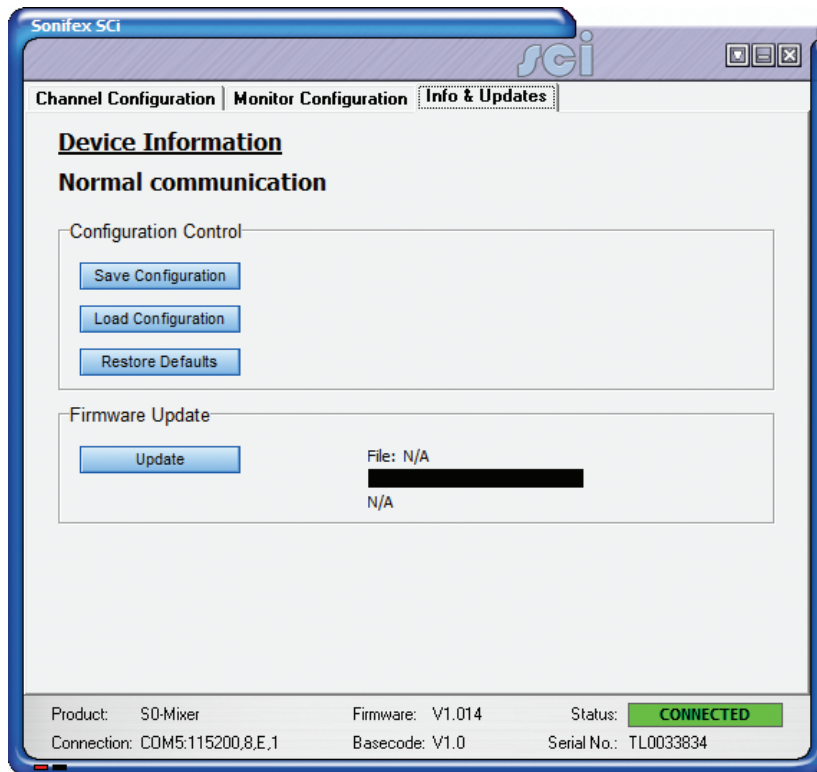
Sonifex SCi

SCi

Channel Configuration | Monitor Configuration | Info & Updates

Device Information

Normal communication

Configuration Control

Save Configuration

Load Configuration

Restore Defaults

Firmware Update

Update

File: N/A

N/A

Product: S0-Mixer
Connection: COM5:115200,8,E,1
Firmware: V1.014
Basecode: V1.0
Status: CONNECTED
Serial No.: TL0033834